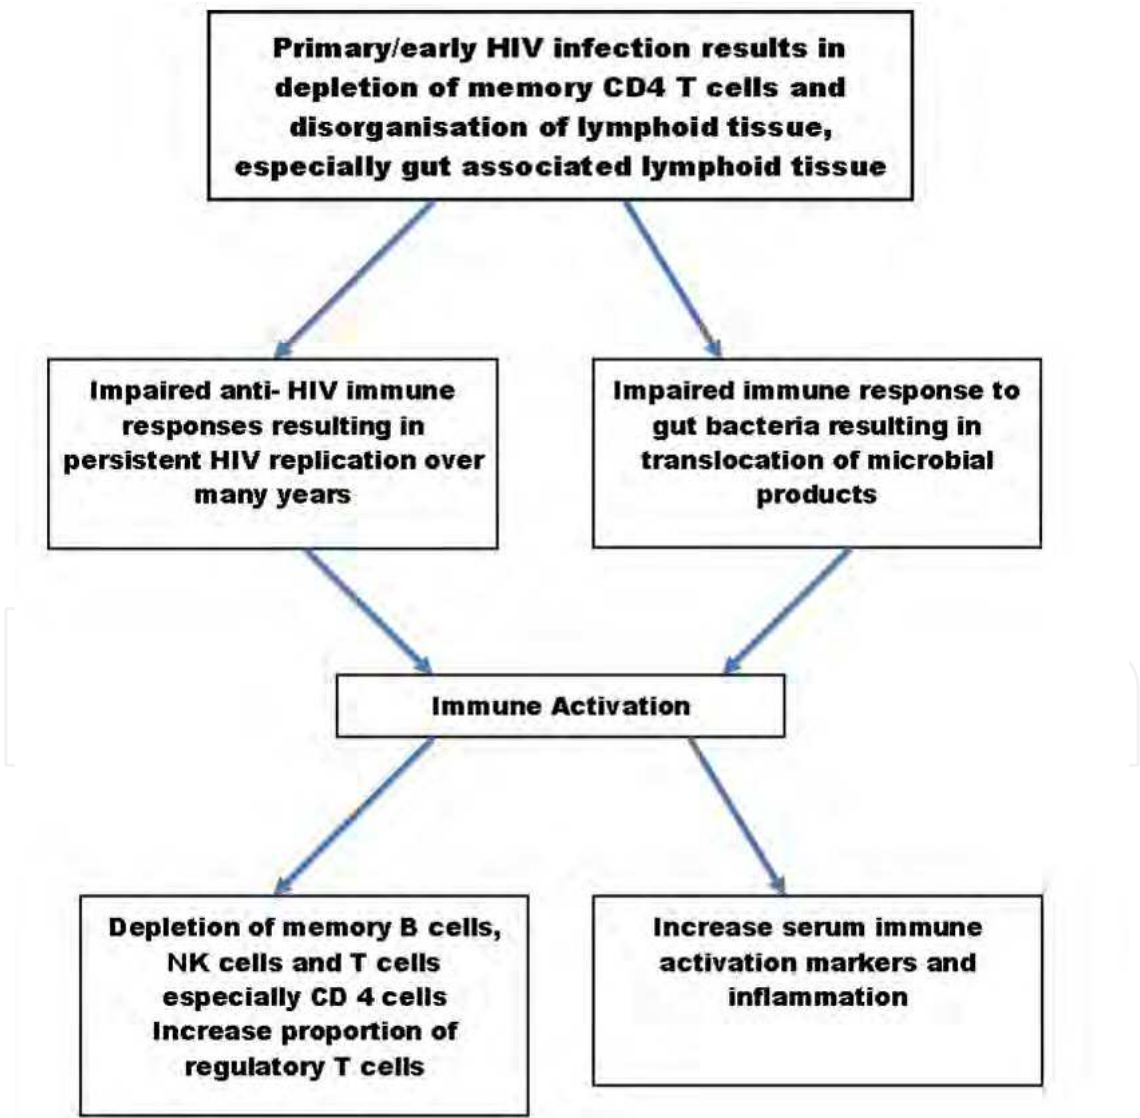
Primary/early HIV infection results in depletion of memory CD4 T cells and disorganisation of lymphoid tissue, especially gut associated lymphoid tissue

Impaired anti- HIV immune responses resulting in persistent HIV replication over many years

Impaired immune response to gut bacteria resulting in translocation of microbial products

Immune Activation

Depletion of memory B cells, NK cells and T cells especially CD 4 cells Increase proportion of regulatory T cells

Increase serum immune activation markers and inflammation